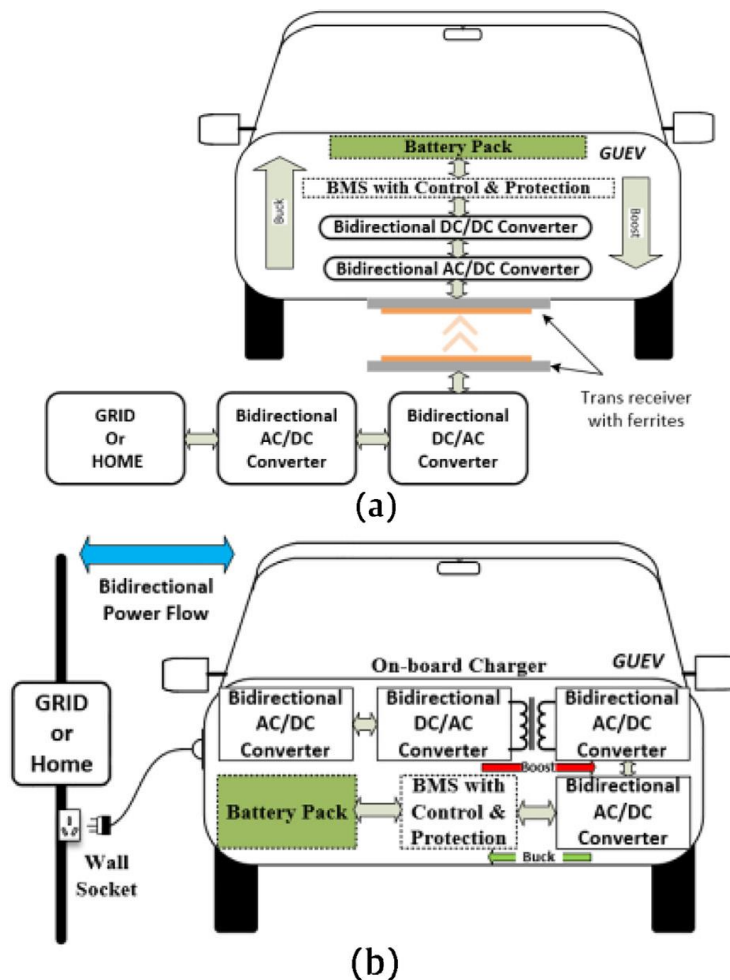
Battery Pack

GUEV

BMS with Control & Protection

Buck

Boost

Bidirectional DC/DC Converter

Bidirectional AC/DC Converter

Trans receiver with ferrites

GRID Or HOME

Bidirectional AC/DC Converter

Bidirectional DC/AC Converter

(a)

Bidirectional Power Flow

On-board Charger

GUEV

GRID or Home

Bidirectional AC/DC Converter

Bidirectional DC/AC Converter

Bidirectional AC/DC Converter

Boost

Battery Pack

BMS with Control & Protection

Bidirectional AC/DC Converter

Buck

Wall Socket

(b)